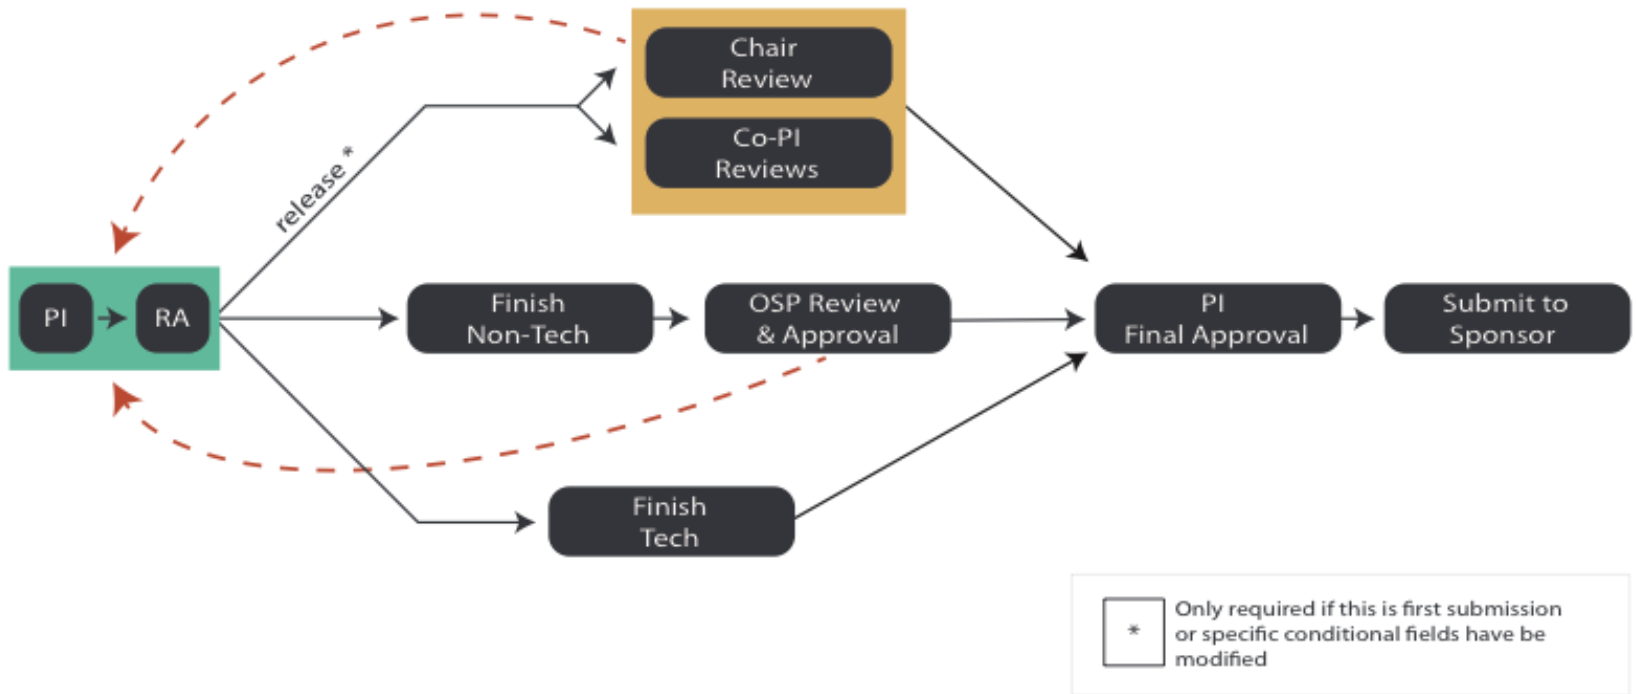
Chair Review

Co-PI Reviews

release *

PI

RA

Finish Non-Tech

OSP Review & Approval

PI Final Approval

Submit to Sponsor

Finish Tech

*

Only required if this is first submission or specific conditional fields have be modified